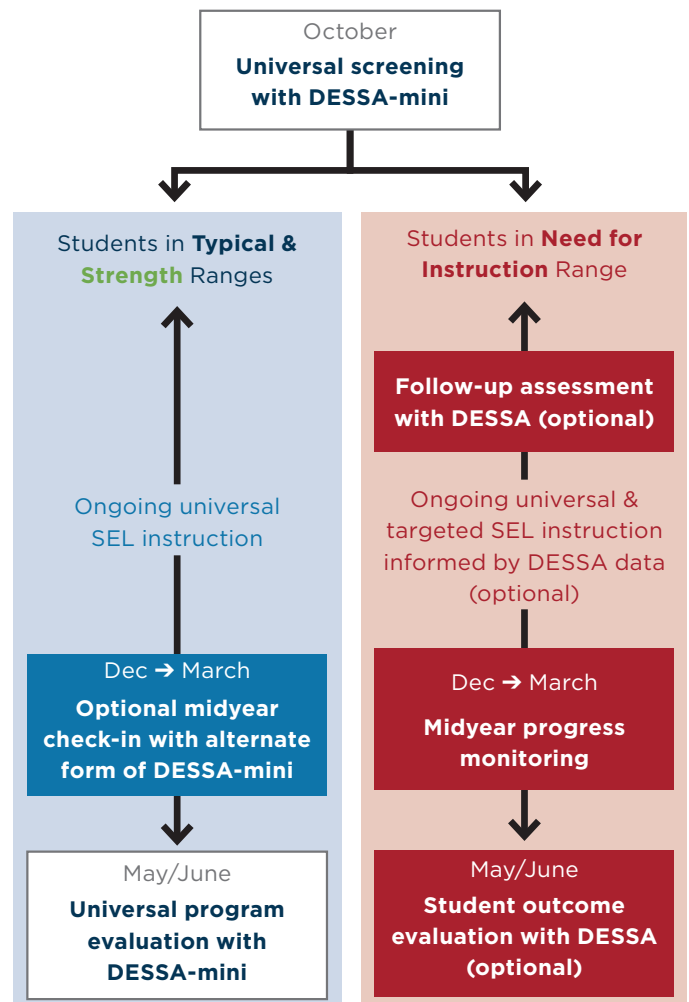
October
Universal screening with DESSA-mini

Students in Typical & Strength Ranges

Ongoing universal SEL instruction

Dec ➔ March
Optional midyear check-in with alternate form of DESSA-mini

May/June
Universal program evaluation with DESSA-mini

Students in Need for Instruction Range

Follow-up assessment with DESSA (optional)

Ongoing universal & targeted SEL instruction informed by DESSA data (optional)

Dec ➔ March
Midyear progress monitoring

May/June
Student outcome evaluation with DESSA (optional)